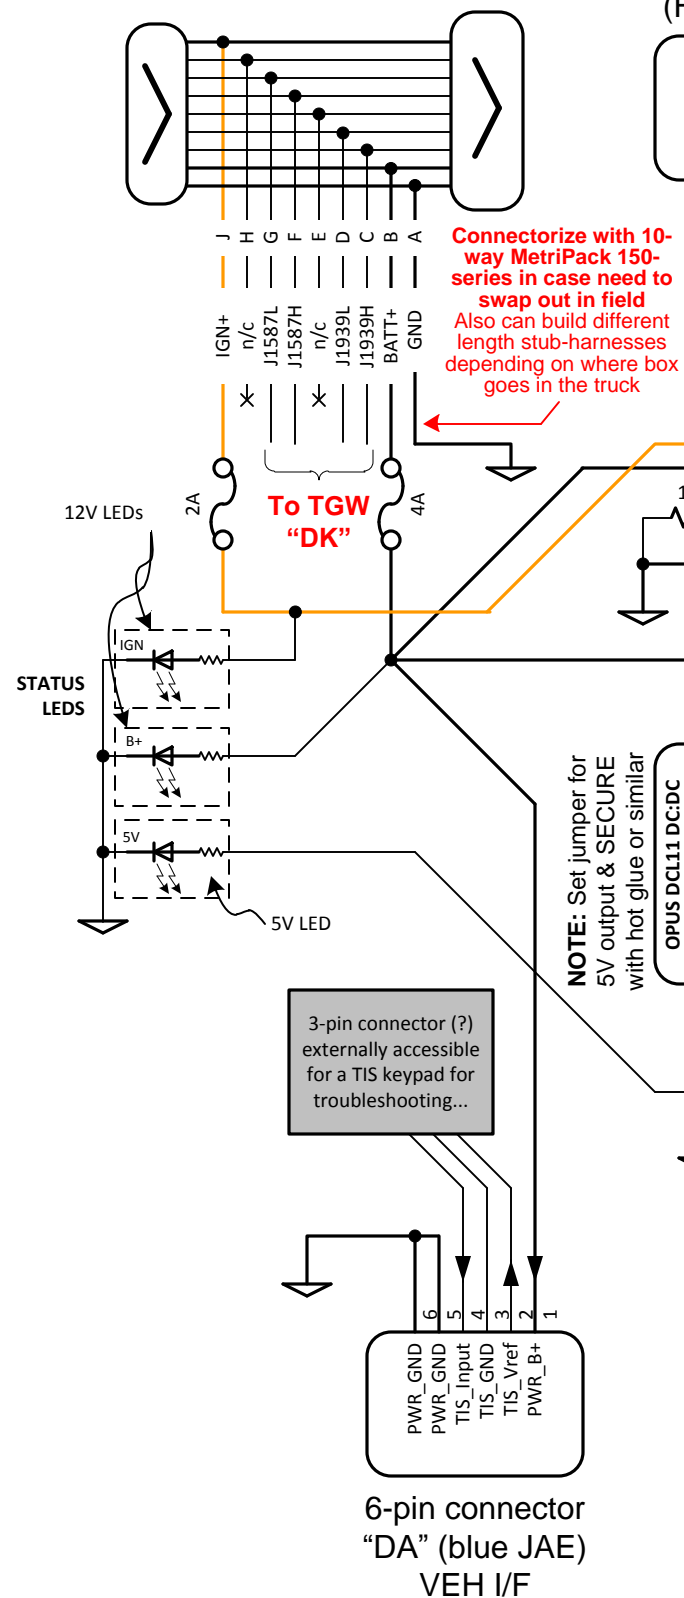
(F

J H G F E D C B A

IGN+ n/c J1587L J1587H n/c J1939L J1939H BATT+ GND

Connectorize with 10-way MetriPack 150-series in case need to swap out in field
Also can build different length stub-harnesses depending on where box goes in the truck

12V LEDs

2A

To TGW "DK"

4A

1

STATUS LEDS

IGN

B+

5V

5V LED

NOTE: Set jumper for 5V output & SECURE with hot glue or similar

OPUS DCL11 DC:DC

3-pin connector (?) externally accessible for a TIS keypad for troubleshooting...

6 5 4 3 2 1

PWR_GND PWR_GND TIS_Input TIS_GND TIS_Vref PWR_B+

6-pin connector "DA" (blue JAE) VEH I/F